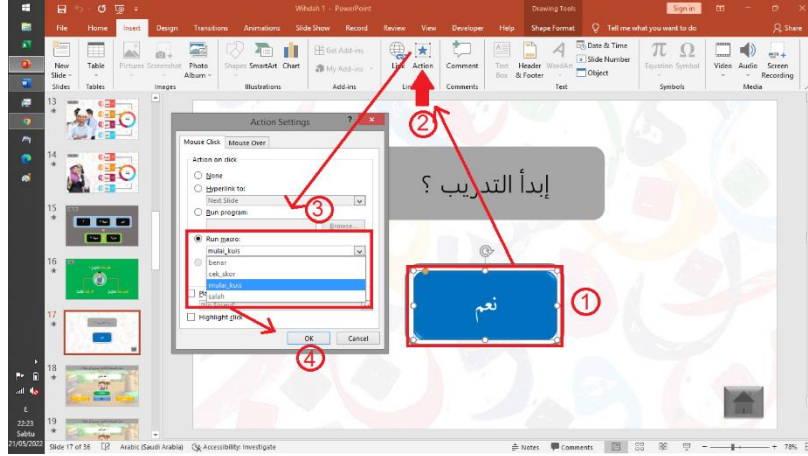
Wihdah 1 - PowerPoint
Drawing Tools
Sign in
File Home Insert Design Transitions Animations Slide Show Record Review View Developer Help Shape Format Tell me what you want to do
Share
New Slide Table Pictures Screenshot Photo Album Shapes SmartArt Chart Get Add-ins My Add-ins Link Action Comment Text Box Header & Footer WordArt Date & Time Slide Number Object Equation Symbol Video Audio Screen Recording
Slides Tables Images Illustrations Add-ins Links Comments Text Symbols Media
13
14
15
16
17
18
19
Action Settings
Mouse Click Mouse Over
Action on click
None
Hyperlink to:
Next Slide
Run program:
Browse...
Run macro:
mulai_kuis
benar
cek_skor
mulai_kuis
salah
Highlight click
OK Cancel
إبدأ التدريب ؟
نعم
1
2
3
4
Slide 17 of 36 Arabic (Saudi Arabia) Accessibility: Investigate
Notes Comments
78%
22:23
Sabtu
21/05/2022